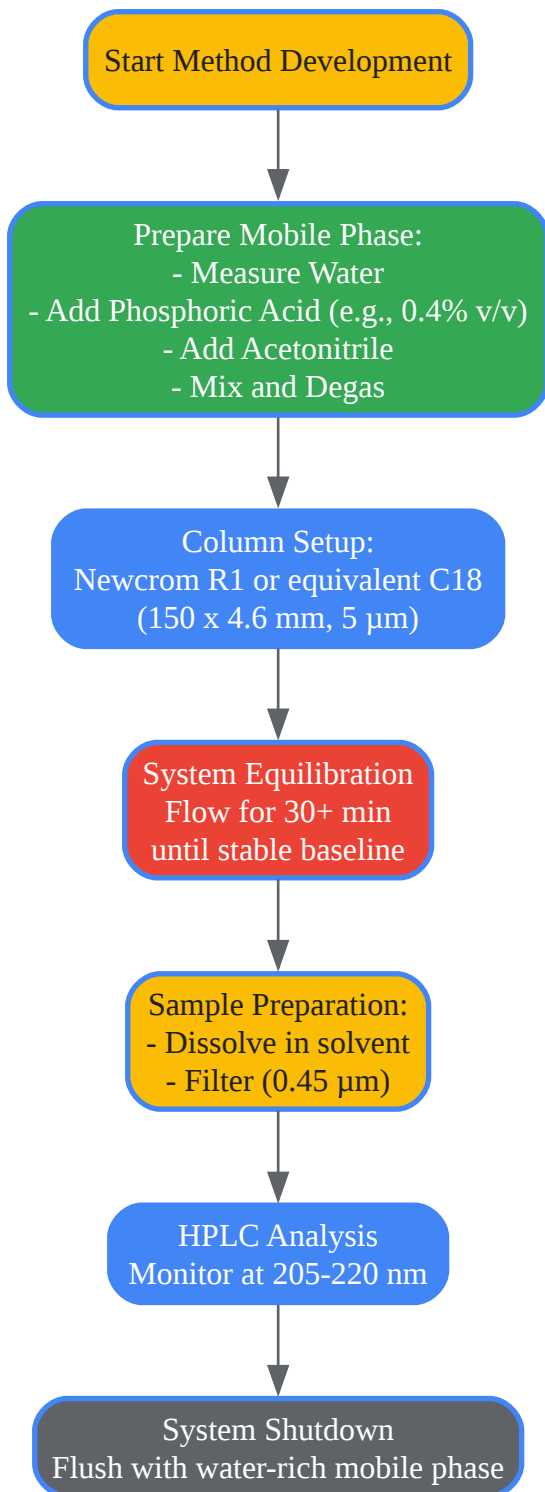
Start Method Development

Prepare Mobile Phase:
- Measure Water
- Add Phosphoric Acid (e.g., 0.4% v/v)
- Add Acetonitrile
- Mix and Degas

Column Setup:
Newcrom R1 or equivalent C18
(150 x 4.6 mm, 5 µm)

System Equilibration
Flow for 30+ min
until stable baseline

Sample Preparation:
- Dissolve in solvent
- Filter (0.45 µm)

HPLC Analysis
Monitor at 205-220 nm

System Shutdown
Flush with water-rich mobile phase